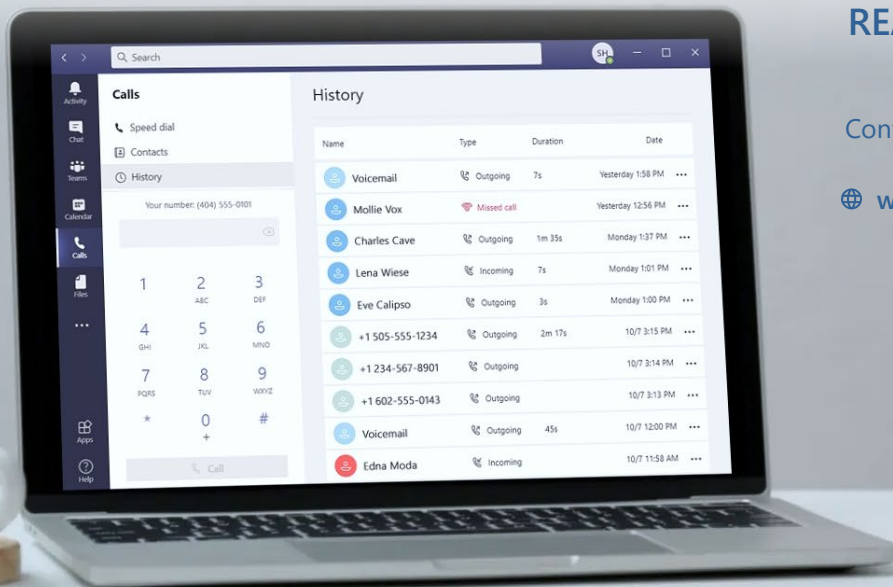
REA

Con

w

Search

SH

Activity
Chat
Teams
Calendar
Calls
Files
...
Apps
Help

Calls

Speed dial
Contacts
History

Your number: (404) 555-0101

1
2 ABC
3 DEF
4 GHI
5 JKL
6 MNO
7 PQRS
8 TUV
9 WXYZ
*
0 +
#

Call

History

| Name | Type | Duration | Date |
|---|---|---|---|
| Voicemail | Outgoing | 7s | Yesterday 1:58 PM ... |
| Mollie Vox | Missed call | | Yesterday 12:56 PM ... |
| Charles Cave | Outgoing | 1m 35s | Monday 1:37 PM ... |
| Lena Wiese | Incoming | 7s | Monday 1:01 PM ... |
| Eve Calipso | Outgoing | 3s | Monday 1:00 PM ... |
| +1 505-555-1234 | Outgoing | 2m 17s | 10/7 3:15 PM ... |
| +1 234-567-8901 | Outgoing | | 10/7 3:14 PM ... |
| +1 602-555-0143 | Outgoing | | 10/7 3:13 PM ... |
| Voicemail | Outgoing | 45s | 10/7 12:00 PM ... |
| Edna Moda | Incoming | | 10/7 11:58 AM ... |